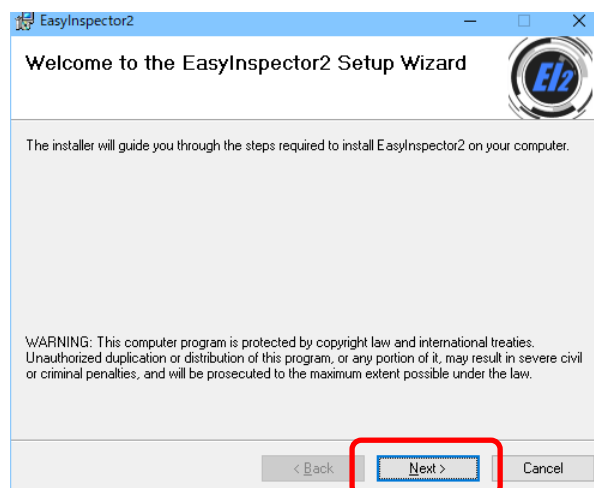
EasyInspector2

Welcome to the EasyInspector2 Setup Wizard

EI2

The installer will guide you through the steps required to install EasyInspector2 on your computer.

WARNING: This computer program is protected by copyright law and international treaties. Unauthorized duplication or distribution of this program, or any portion of it, may result in severe civil or criminal penalties, and will be prosecuted to the maximum extent possible under the law.

< Back

Next >

Cancel